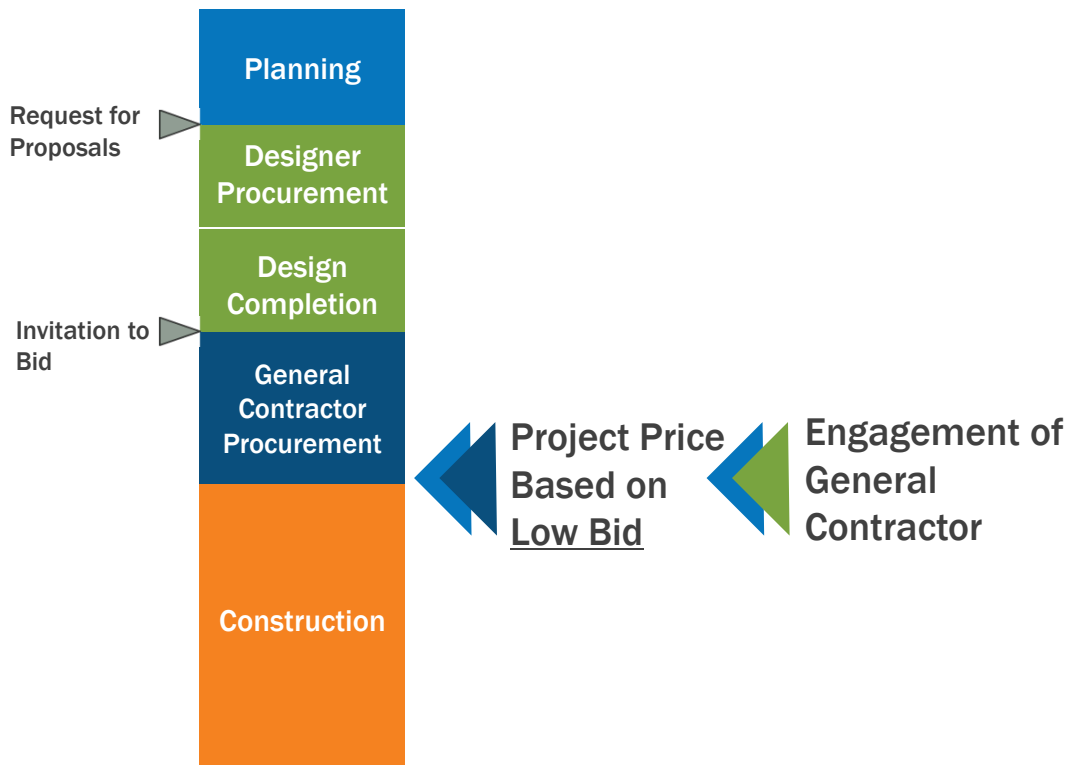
Planning

Request for Proposals

Designer Procurement

Design Completion

Invitation to Bid

General Contractor Procurement

Construction

Project Price Based on Low Bid

Engagement of General Contractor